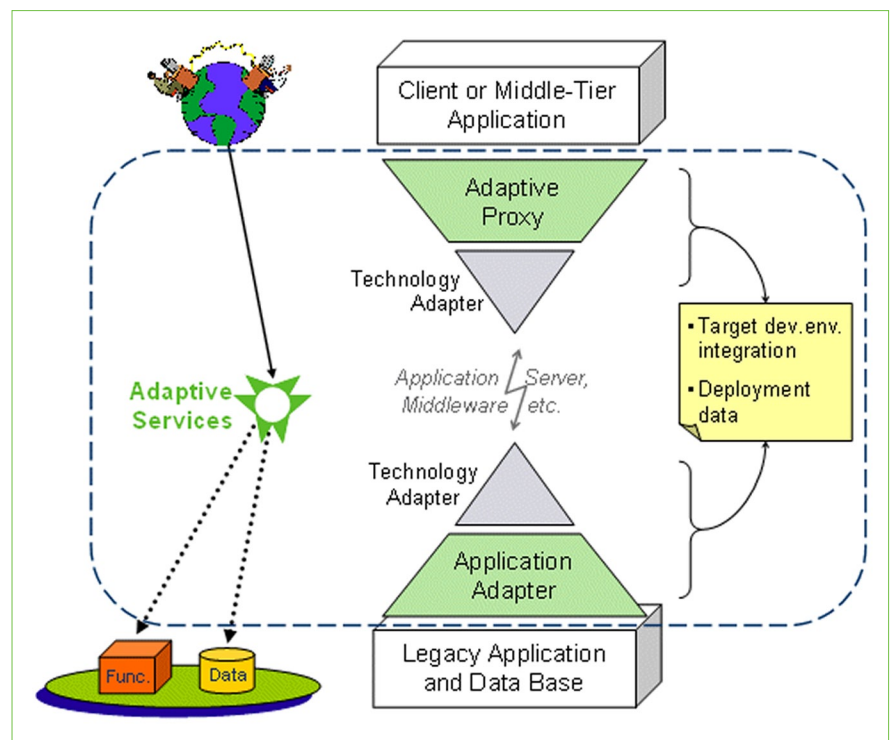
Client or Middle-Tier Application

Adaptive Proxy

Technology Adapter

Adaptive Services

Application Server, Middleware etc.

- Target dev.env. integration
- Deployment data

Technology Adapter

Application Adapter

Func.

Data

Legacy Application and Data Base